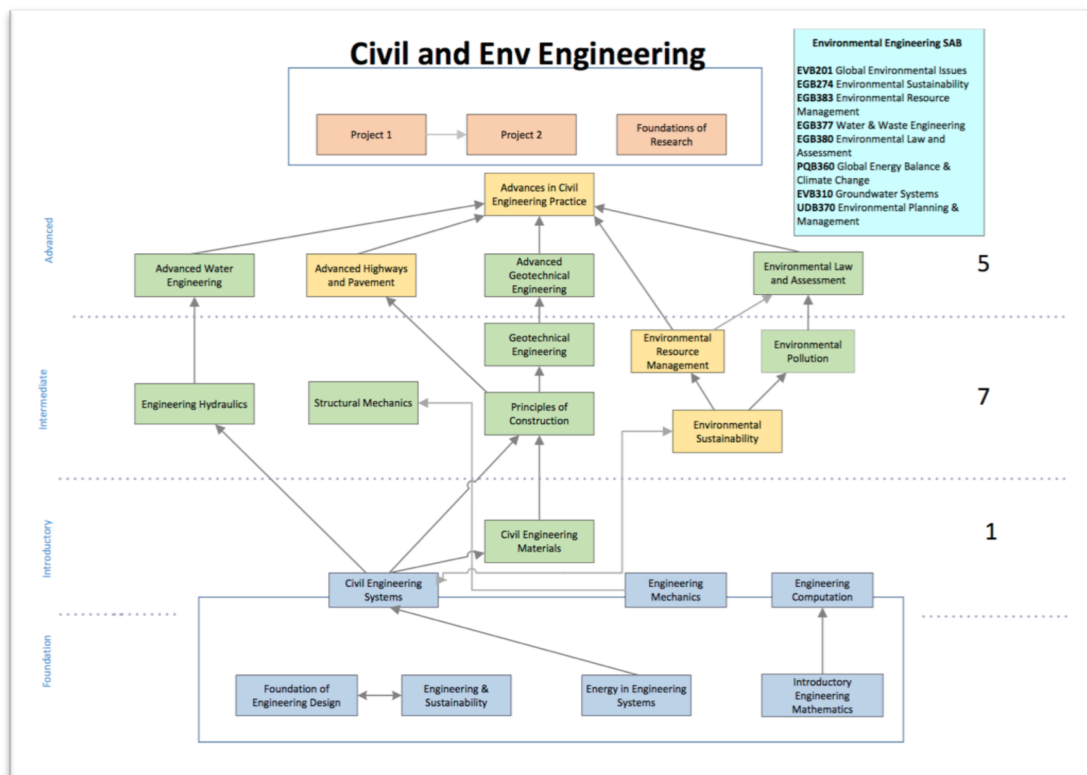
Civil and Env Engineering

Environmental Engineering SAB

**EVB201** Global Environmental Issues
**EGB274** Environmental Sustainability
**EGB383** Environmental Resource Management
**EGB377** Water & Waste Engineering
**EGB380** Environmental Law and Assessment
**PQB360** Global Energy Balance & Climate Change
**EVB310** Groundwater Systems
**UDB370** Environmental Planning & Management

Project 1

Project 2

Foundations of Research

Advanced

Advances in Civil Engineering Practice

Advanced Water Engineering

Advanced Highways and Pavement

Advanced Geotechnical Engineering

Environmental Law and Assessment

5

Intermediate

Geotechnical Engineering

Environmental Resource Management

Environmental Pollution

Engineering Hydraulics

Structural Mechanics

Principles of Construction

7

Environmental Sustainability

Introductory

Civil Engineering Materials

1

Civil Engineering Systems

Engineering Mechanics

Engineering Computation

Foundation

Foundation of Engineering Design

Engineering & Sustainability

Energy in Engineering Systems

Introductory Engineering Mathematics